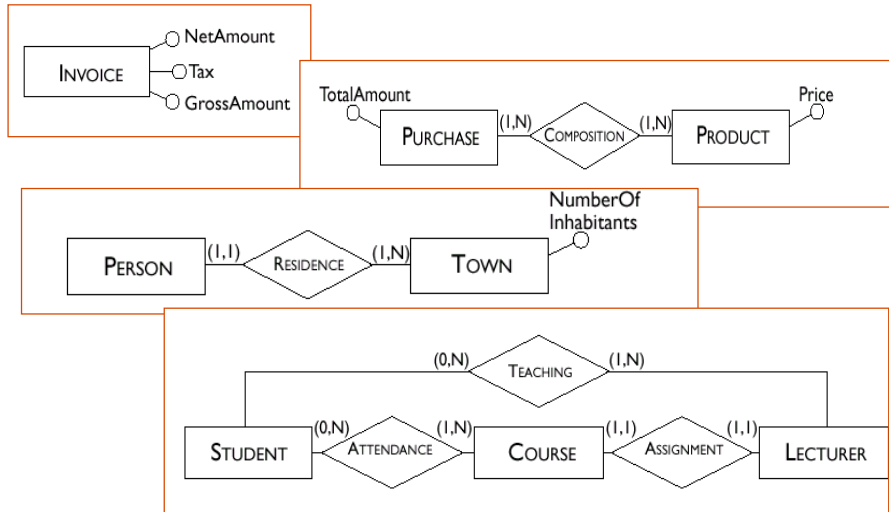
INVOICE
NetAmount
Tax
GrossAmount

TotalAmount
PURCHASE
(1,N)
COMPOSITION
(1,N)
PRODUCT
Price

PERSON
(1,1)
RESIDENCE
(1,N)
TOWN
NumberOf Inhabitants

(0,N)
TEACHING
(1,N)
STUDENT
(0,N)
ATTENDANCE
(1,N)
COURSE
(1,1)
ASSIGNMENT
(1,1)
LECTURER